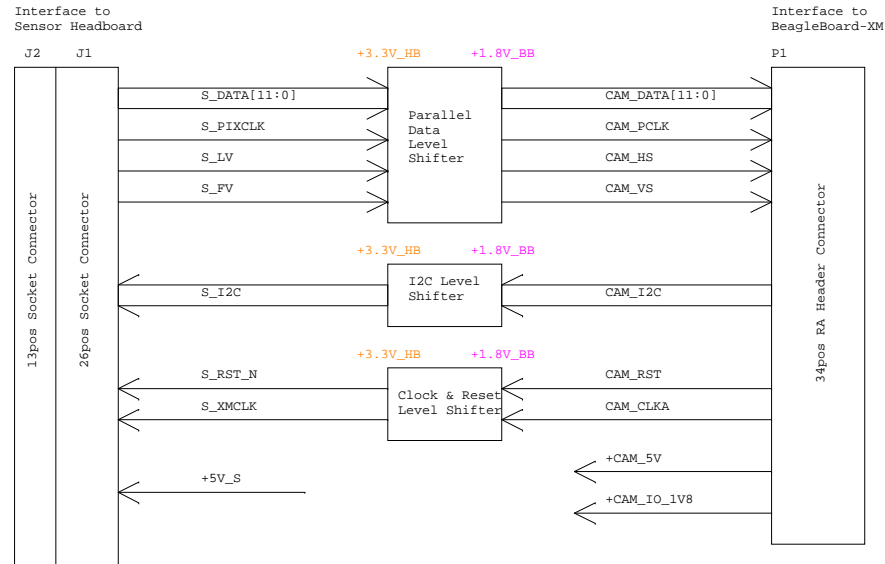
Interface to Sensor Headboard

Interface to BeagleBoard-XM

J2 J1

P1

+3.3V_HB +1.8V_BB

S_DATA[11:0]

S_PIXCLK

S_LV

S_FV

Parallel Data Level Shifter

CAM_DATA[11:0]

CAM_PCLK

CAM_HS

CAM_VS

+3.3V_HB +1.8V_BB

S_I2C

I2C Level Shifter

CAM_I2C

+3.3V_HB +1.8V_BB

S_RST_N

S_XMCLK

Clock & Reset Level Shifter

CAM_RST

CAM_CLKA

+CAM_5V

+5V_S

+CAM_IO_1V8

13pos Socket Connector

26pos Socket Connector

34pos RA Header Connector